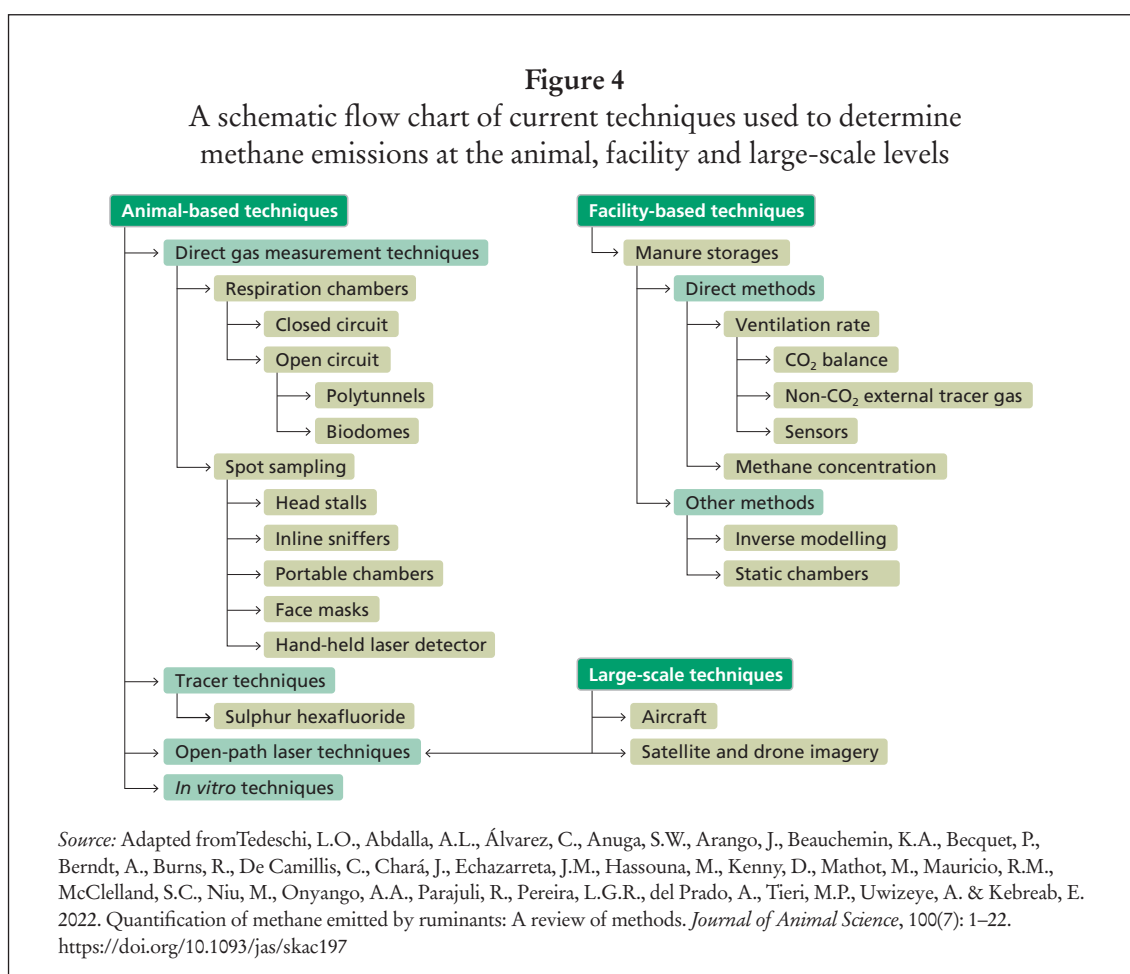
**Figure 4**
A schematic flow chart of current techniques used to determine methane emissions at the animal, facility and large-scale levels

Animal-based techniques
Direct gas measurement techniques
Respiration chambers
Closed circuit
Open circuit
Polytunnels
Biodomes
Spot sampling
Head stalls
Inline sniffers
Portable chambers
Face masks
Hand-held laser detector
Tracer techniques
Sulphur hexafluoride
Open-path laser techniques
*In vitro* techniques

Facility-based techniques
Manure storages
Direct methods
Ventilation rate
$CO_2$ balance
Non-$CO_2$ external tracer gas
Sensors
Methane concentration
Other methods
Inverse modelling
Static chambers

Large-scale techniques
Aircraft
Satellite and drone imagery

*Source:* Adapted fromTedeschi, L.O., Abdalla, A.L., Álvarez, C., Anuga, S.W., Arango, J., Beauchemin, K.A., Becquet, P., Berndt, A., Burns, R., De Camillis, C., Chará, J., Echazarreta, J.M., Hassouna, M., Kenny, D., Mathot, M., Mauricio, R.M., McClelland, S.C., Niu, M., Onyango, A.A., Parajuli, R., Pereira, L.G.R., del Prado, A., Tieri, M.P., Uwizeye, A. & Kebreab, E. 2022. Quantification of methane emitted by ruminants: A review of methods. *Journal of Animal Science*, 100(7): 1–22. https://doi.org/10.1093/jas/skac197